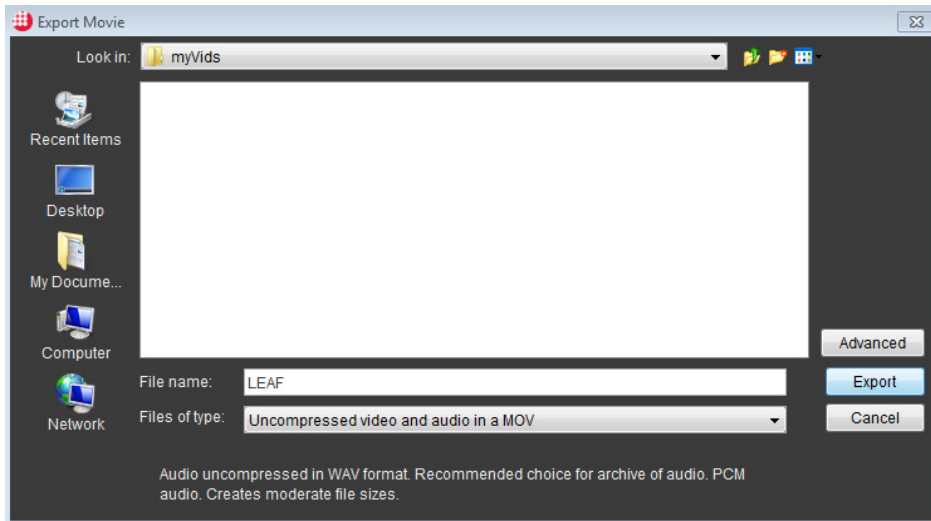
Export Movie

Look in: myVids

Recent Items

Desktop

My Docume...

Computer

Network

Advanced

File name: LEAF

Export

Files of type: Uncompressed video and audio in a MOV

Cancel

Audio uncompressed in WAV format. Recommended choice for archive of audio. PCM audio. Creates moderate file sizes.